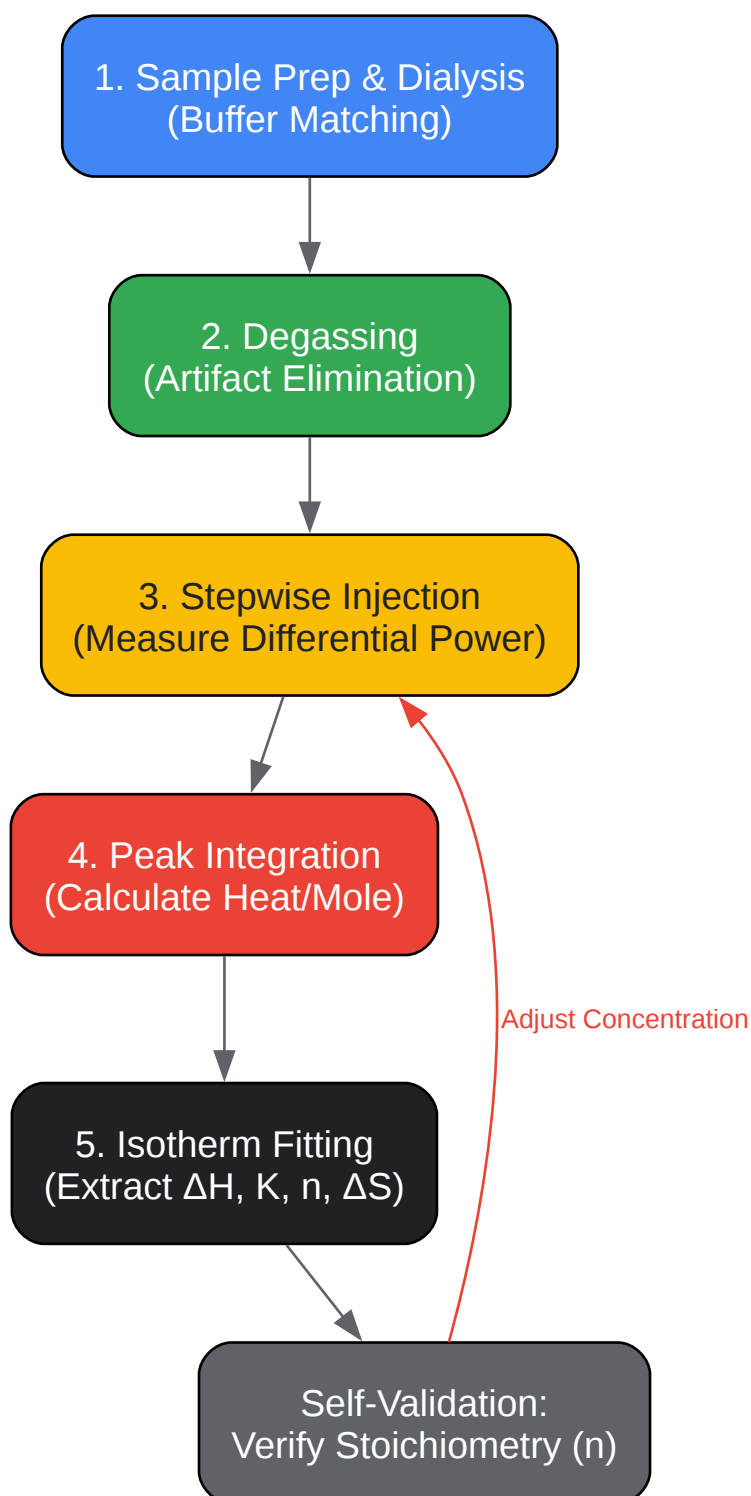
1. Sample Prep & Dialysis
(Buffer Matching)

2. Degassing
(Artifact Elimination)

3. Stepwise Injection
(Measure Differential Power)

4. Peak Integration
(Calculate Heat/Mole)

5. Isotherm Fitting
(Extract ΔH, K, n, ΔS)

Self-Validation:
Verify Stoichiometry (n)

Adjust Concentration